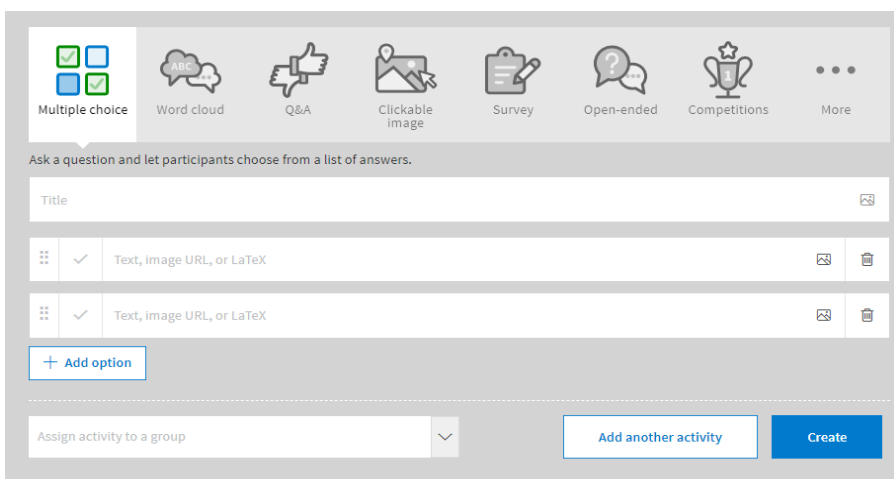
Multiple choice
ABC
Word cloud
Q&A
Clickable image
Survey
Open-ended
Competitions
More

Ask a question and let participants choose from a list of answers.

Title

Text, image URL, or LaTeX

Text, image URL, or LaTeX

+ Add option

Assign activity to a group

Add another activity

Create